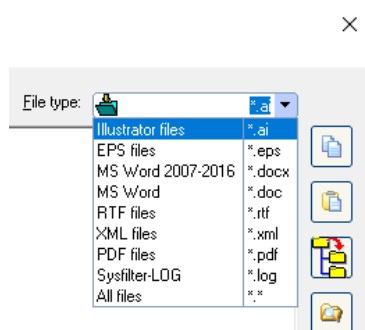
×

File type: *.ai

| Illustrator files | *.ai |
|---|---|
| EPS files | *.eps |
| MS Word 2007-2016 | *.docx |
| MS Word | *.doc |
| RTF files | *.rtf |
| XML files | *.xml |
| PDF files | *.pdf |
| Sysfilter-LOG | *.log |
| All files | *.* |